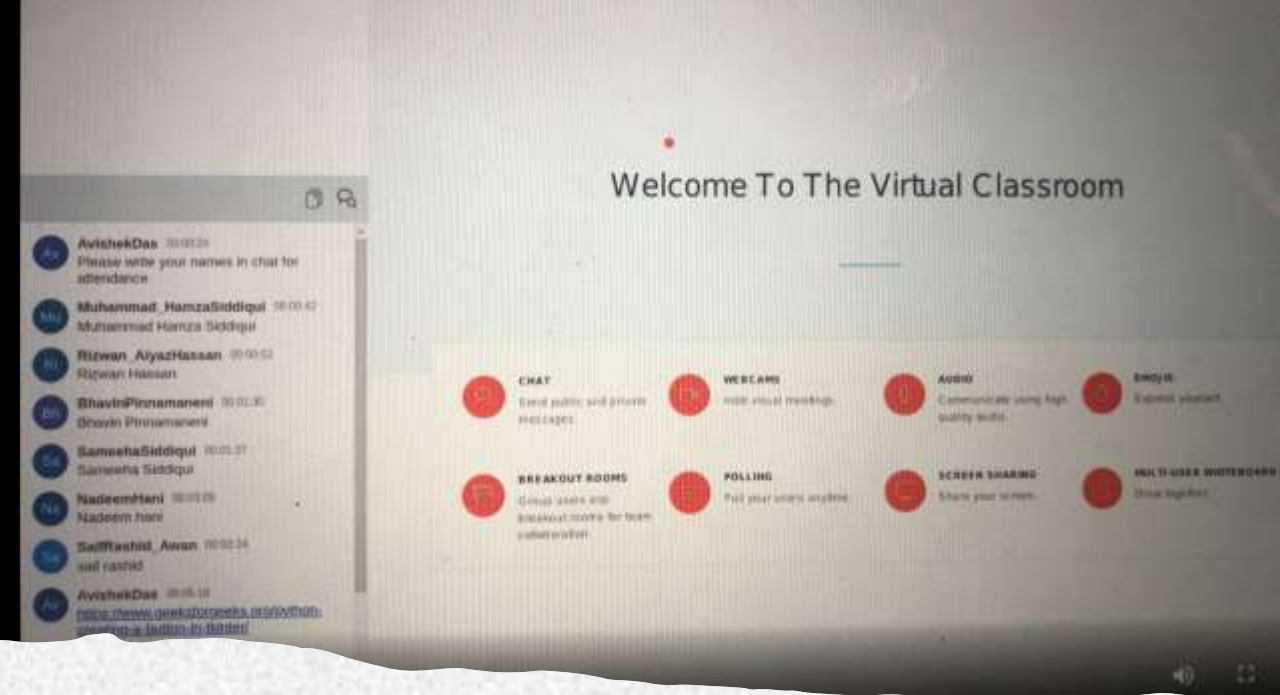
Av AvishekDas 00:00:24
Please write your names in chat for attendance

Mu Muhammad_HamzaSiddiqui 00:00:42
Muhammad Hamza Siddiqui

Ri Rizwan_AiyazHassan 00:00:52
Rizwan Hassan

Bh BhavinPinnamaneni 00:01:30
Bhavin Pinnamaneni

Sa SameehaSiddiqui 00:01:37
Sameeha Siddiqui

Na NadeemHani 00:03:09
Nadeem hani

Sa SaifRashid_Awan 00:03:24
saif rashid

Av AvishekDas 00:05:18
https://www.geeksforgeeks.org/python-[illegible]-a-button-in-tkinter/

Welcome To The Virtual Classroom

CHAT
Send public and private messages

WEBCAMS
Hold visual meetings

AUDIO
Communicate using high quality audio

EMOJIS
Express yourself

BREAKOUT ROOMS
Group users into breakout rooms for team collaboration

POLLING
Poll your users anytime

SCREEN SHARING
Share your screen

MULTI-USER WHITEBOARD
Draw together